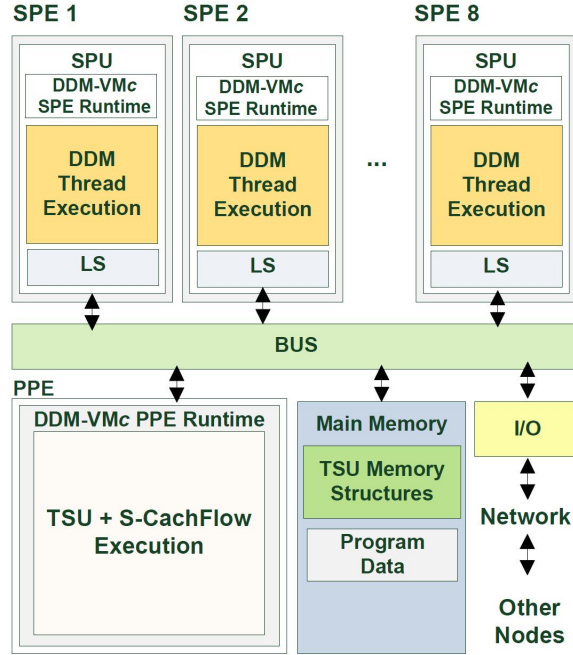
SPE 1
SPU
DDM-VMc SPE Runtime
DDM Thread Execution
LS

SPE 2
SPU
DDM-VMc SPE Runtime
DDM Thread Execution
LS

...

SPE 8
SPU
DDM-VMc SPE Runtime
DDM Thread Execution
LS

BUS

PPE
DDM-VMc PPE Runtime
TSU + S-CachFlow Execution

Main Memory
TSU Memory Structures
Program Data

I/O
Network
Other Nodes